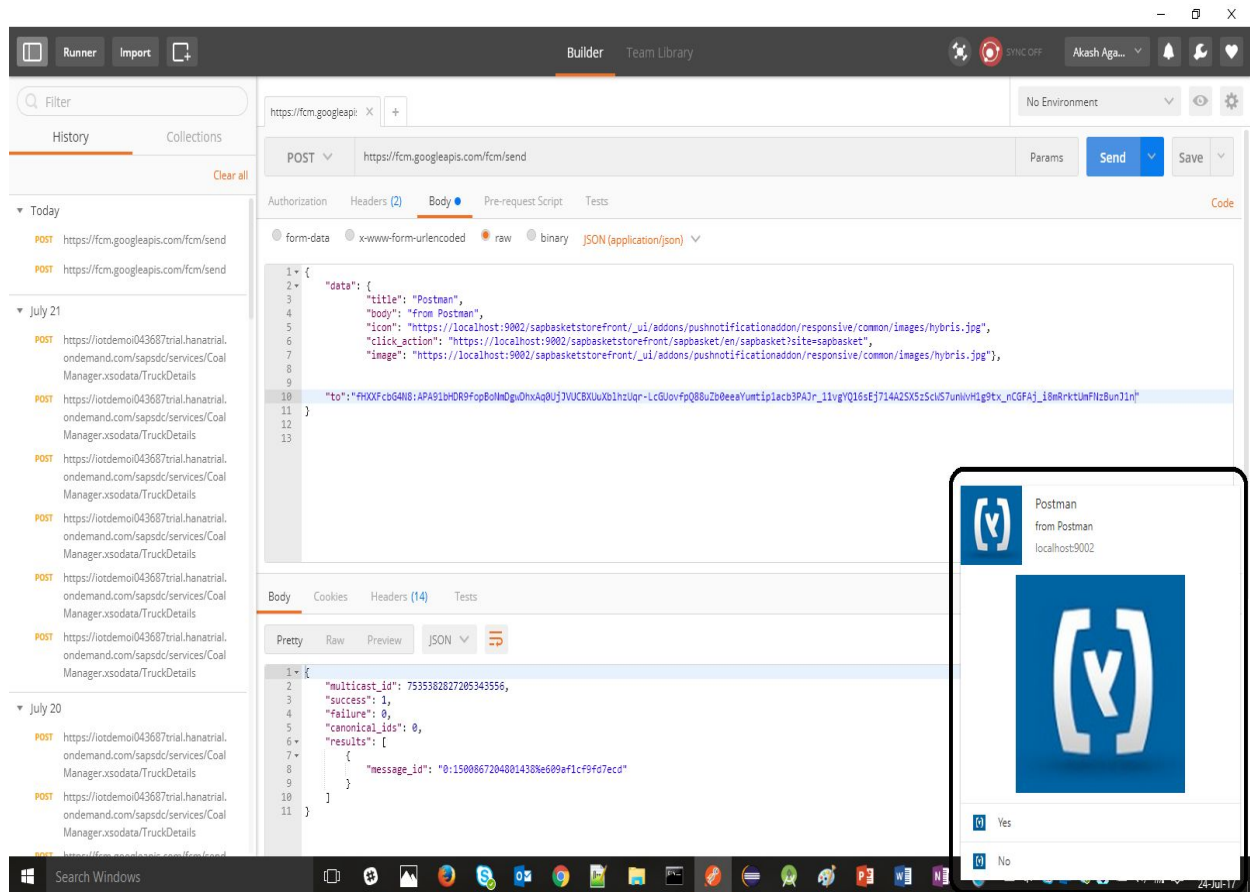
Runner Import

Builder Team Library

SYNC OFF Akash Aga...

Filter

History Collections

Clear all

▾ Today

POST https://fcm.googleapis.com/fcm/send

POST https://fcm.googleapis.com/fcm/send

▾ July 21

POST https://iotdemoi043687trial.hanatrial.ondemand.com/sapsdc/services/CoalManager.xsodata/TruckDetails

POST https://iotdemoi043687trial.hanatrial.ondemand.com/sapsdc/services/CoalManager.xsodata/TruckDetails

POST https://iotdemoi043687trial.hanatrial.ondemand.com/sapsdc/services/CoalManager.xsodata/TruckDetails

POST https://iotdemoi043687trial.hanatrial.ondemand.com/sapsdc/services/CoalManager.xsodata/TruckDetails

POST https://iotdemoi043687trial.hanatrial.ondemand.com/sapsdc/services/CoalManager.xsodata/TruckDetails

POST https://iotdemoi043687trial.hanatrial.ondemand.com/sapsdc/services/CoalManager.xsodata/TruckDetails

▾ July 20

POST https://iotdemoi043687trial.hanatrial.ondemand.com/sapsdc/services/CoalManager.xsodata/TruckDetails

POST https://iotdemoi043687trial.hanatrial.ondemand.com/sapsdc/services/CoalManager.xsodata/TruckDetails

https://fcm.googleapis ×  +

No Environment

POST https://fcm.googleapis.com/fcm/send Params Send Save

Authorization Headers (2) Body Pre-request Script Tests Code

form-data x-www-form-urlencoded raw binary JSON (application/json)

1 {
2 "data": {
3 "title": "Postman",
4 "body": "from Postman",
5 "icon": "https://localhost:9002/sapbasketstorefront/_ui/addons/pushnotificationaddon/responsive/common/images/hybris.jpg",
6 "click_action": "https://localhost:9002/sapbasketstorefront/sapbasket/en/sapbasket?site=sapbasket",
7 "image": "https://localhost:9002/sapbasketstorefront/_ui/addons/pushnotificationaddon/responsive/common/images/hybris.jpg"},
8
9
10 "to":"fHXXFcbG4N8:APA91bHDR9fopBoNmDgwDhxAq0UjJVUCBXUuXblhzUqr-LcGUovfpQ88uZb0eeaYumtip1acb3PAJr_11vgYQ16sEj714A2SX5zScWS7unWvH1g9tx_nCGFAj_i8mRrktUmFNzBunJ1n"
11 }
12
13

Body Cookies Headers (14) Tests

Pretty Raw Preview JSON

1 {
2 "multicast_id": 7535382827205343556,
3 "success": 1,
4 "failure": 0,
5 "canonical_ids": 0,
6 "results": [
7 {
8 "message_id": "0:1500867204801438%e609af1cf9fd7ecd"
9 }
10 ]
11 }

Postman
from Postman
localhost:9002

Yes

No

Search Windows

24-Jul-17